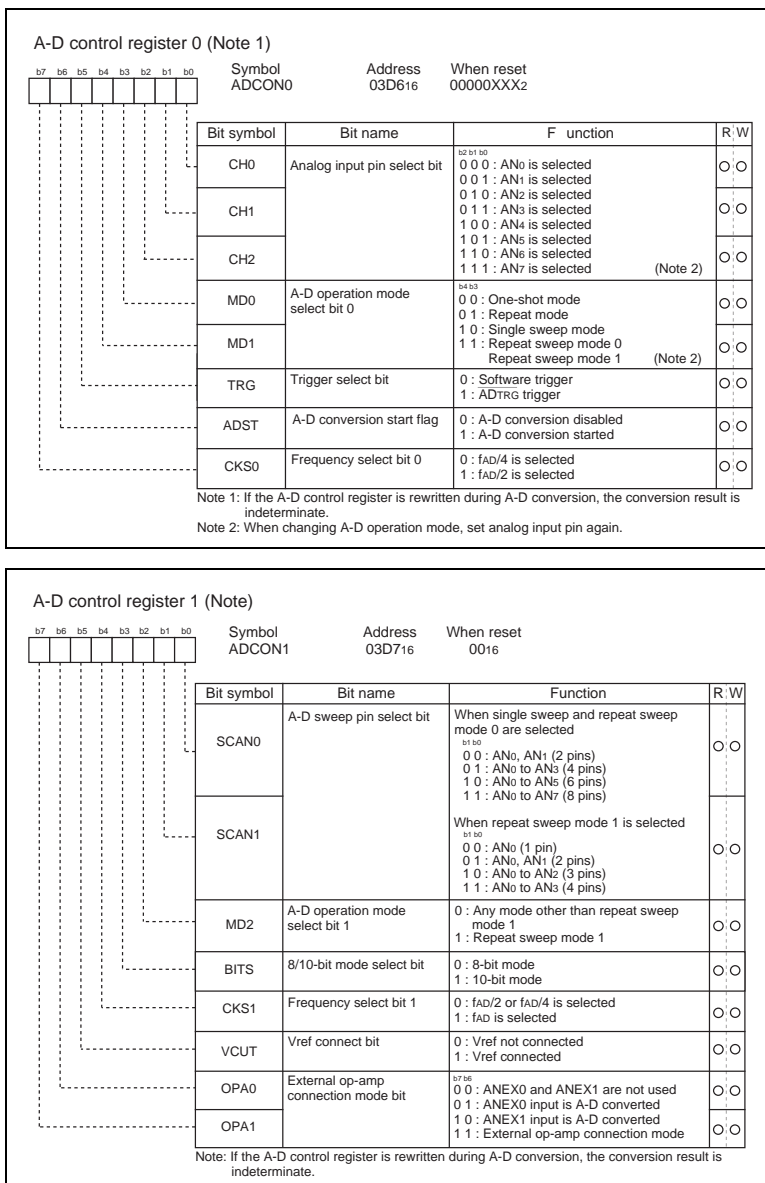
A-D control register 0 (Note 1)

b7 b6 b5 b4 b3 b2 b1 b0

Symbol ADCON0 Address 03D6$_{16}$ When reset 00000XXX$_2$

| Bit symbol | Bit name | F unction | R | W |
|---|---|---|---|---|
| CH0 | Analog input pin select bit | b2 b1 b0<br>0 0 0 : AN$_0$ is selected<br>0 0 1 : AN$_1$ is selected<br>0 1 0 : AN$_2$ is selected | ○ | ○ |
| CH1 | | 0 1 1 : AN$_3$ is selected<br>1 0 0 : AN$_4$ is selected<br>1 0 1 : AN$_5$ is selected | ○ | ○ |
| CH2 | | 1 1 0 : AN$_6$ is selected<br>1 1 1 : AN$_7$ is selected (Note 2) | ○ | ○ |
| MD0 | A-D operation mode select bit 0 | b4 b3<br>0 0 : One-shot mode<br>0 1 : Repeat mode | ○ | ○ |
| MD1 | | 1 0 : Single sweep mode<br>1 1 : Repeat sweep mode 0<br>Repeat sweep mode 1 (Note 2) | ○ | ○ |
| TRG | Trigger select bit | 0 : Software trigger<br>1 : ADTRG trigger | ○ | ○ |
| ADST | A-D conversion start flag | 0 : A-D conversion disabled<br>1 : A-D conversion started | ○ | ○ |
| CKS0 | Frequency select bit 0 | 0 : fAD/4 is selected<br>1 : fAD/2 is selected | ○ | ○ |

Note 1: If the A-D control register is rewritten during A-D conversion, the conversion result is indeterminate.
Note 2: When changing A-D operation mode, set analog input pin again.

A-D control register 1 (Note)

b7 b6 b5 b4 b3 b2 b1 b0

Symbol ADCON1 Address 03D7$_{16}$ When reset 00$_{16}$

| Bit symbol | Bit name | Function | R | W |
|---|---|---|---|---|
| SCAN0 | A-D sweep pin select bit | When single sweep and repeat sweep mode 0 are selected<br>b1 b0<br>0 0 : AN$_0$, AN$_1$ (2 pins)<br>0 1 : AN$_0$ to AN$_3$ (4 pins)<br>1 0 : AN$_0$ to AN$_5$ (6 pins)<br>1 1 : AN$_0$ to AN$_7$ (8 pins) | ○ | ○ |
| SCAN1 | | When repeat sweep mode 1 is selected<br>b1 b0<br>0 0 : AN$_0$ (1 pin)<br>0 1 : AN$_0$, AN$_1$ (2 pins)<br>1 0 : AN$_0$ to AN$_2$ (3 pins)<br>1 1 : AN$_0$ to AN$_3$ (4 pins) | ○ | ○ |
| MD2 | A-D operation mode select bit 1 | 0 : Any mode other than repeat sweep mode 1<br>1 : Repeat sweep mode 1 | ○ | ○ |
| BITS | 8/10-bit mode select bit | 0 : 8-bit mode<br>1 : 10-bit mode | ○ | ○ |
| CKS1 | Frequency select bit 1 | 0 : fAD/2 or fAD/4 is selected<br>1 : fAD is selected | ○ | ○ |
| VCUT | Vref connect bit | 0 : Vref not connected<br>1 : Vref connected | ○ | ○ |
| OPA0 | External op-amp connection mode bit | b7 b6<br>0 0 : ANEX0 and ANEX1 are not used<br>0 1 : ANEX0 input is A-D converted | ○ | ○ |
| OPA1 | | 1 0 : ANEX1 input is A-D converted<br>1 1 : External op-amp connection mode | ○ | ○ |

Note: If the A-D control register is rewritten during A-D conversion, the conversion result is indeterminate.